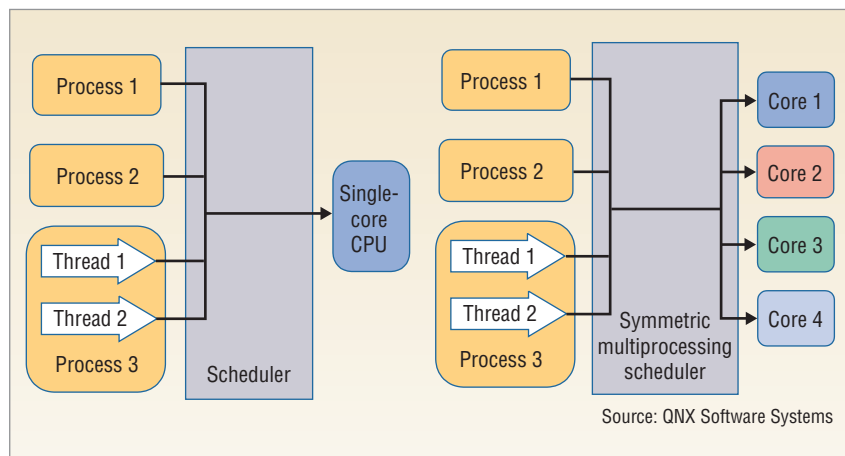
Process 1

Process 2

Thread 1

Thread 2

Process 3

Scheduler

Single-core CPU

Process 1

Process 2

Thread 1

Thread 2

Process 3

Symmetric multiprocessing scheduler

Core 1

Core 2

Core 3

Core 4

Source: QNX Software Systems